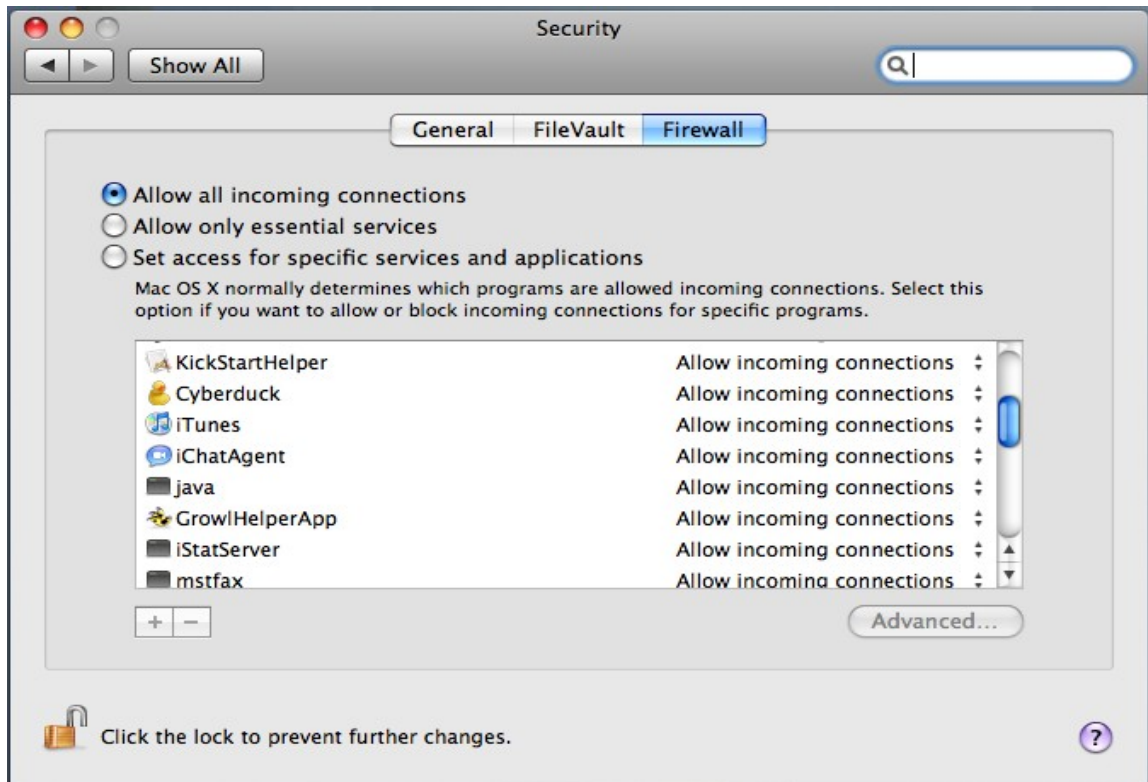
Security

Show All

General FileVault Firewall

Allow all incoming connections
Allow only essential services
Set access for specific services and applications

Mac OS X normally determines which programs are allowed incoming connections. Select this option if you want to allow or block incoming connections for specific programs.

| | |
|---|---|
| KickStartHelper | Allow incoming connections |
| Cyberduck | Allow incoming connections |
| iTunes | Allow incoming connections |
| iChatAgent | Allow incoming connections |
| java | Allow incoming connections |
| GrowlHelperApp | Allow incoming connections |
| iStatServer | Allow incoming connections |
| mstfax | Allow incoming connections |

+ −

Advanced...

Click the lock to prevent further changes.

?